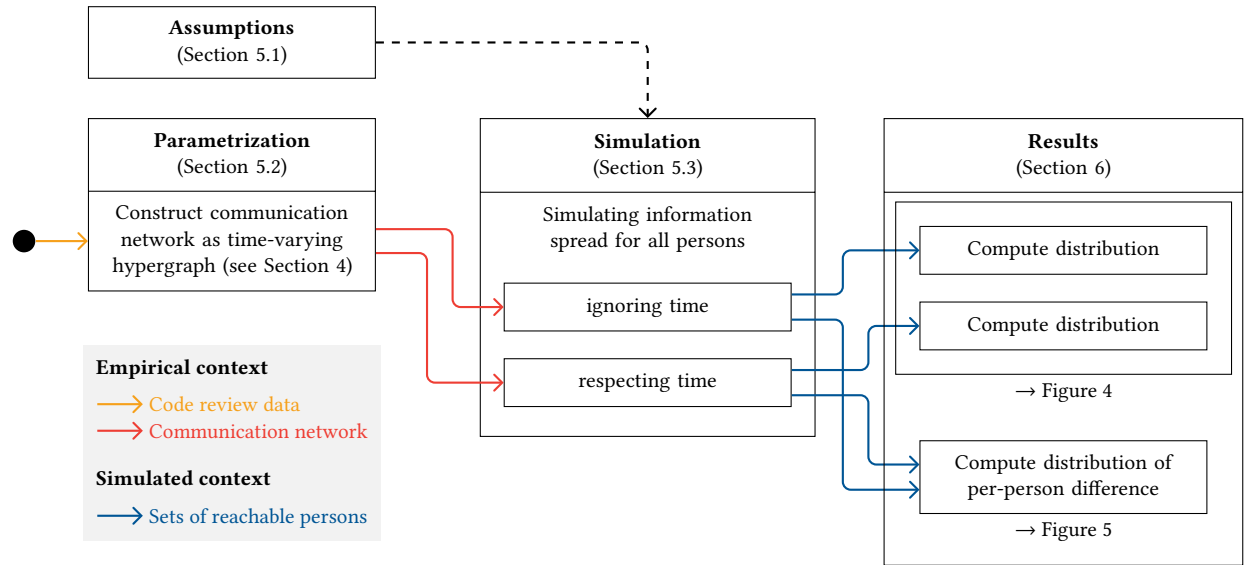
**Assumptions**
(Section 5.1)

**Parametrization**
(Section 5.2)

Construct communication network as time-varying hypergraph (see Section 4)

**Simulation**
(Section 5.3)

Simulating information spread for all persons

ignoring time

respecting time

**Results**
(Section 6)

Compute distribution

Compute distribution

→ Figure 4

Compute distribution of per-person difference

→ Figure 5

**Empirical context**

Code review data

Communication network

**Simulated context**

Sets of reachable persons